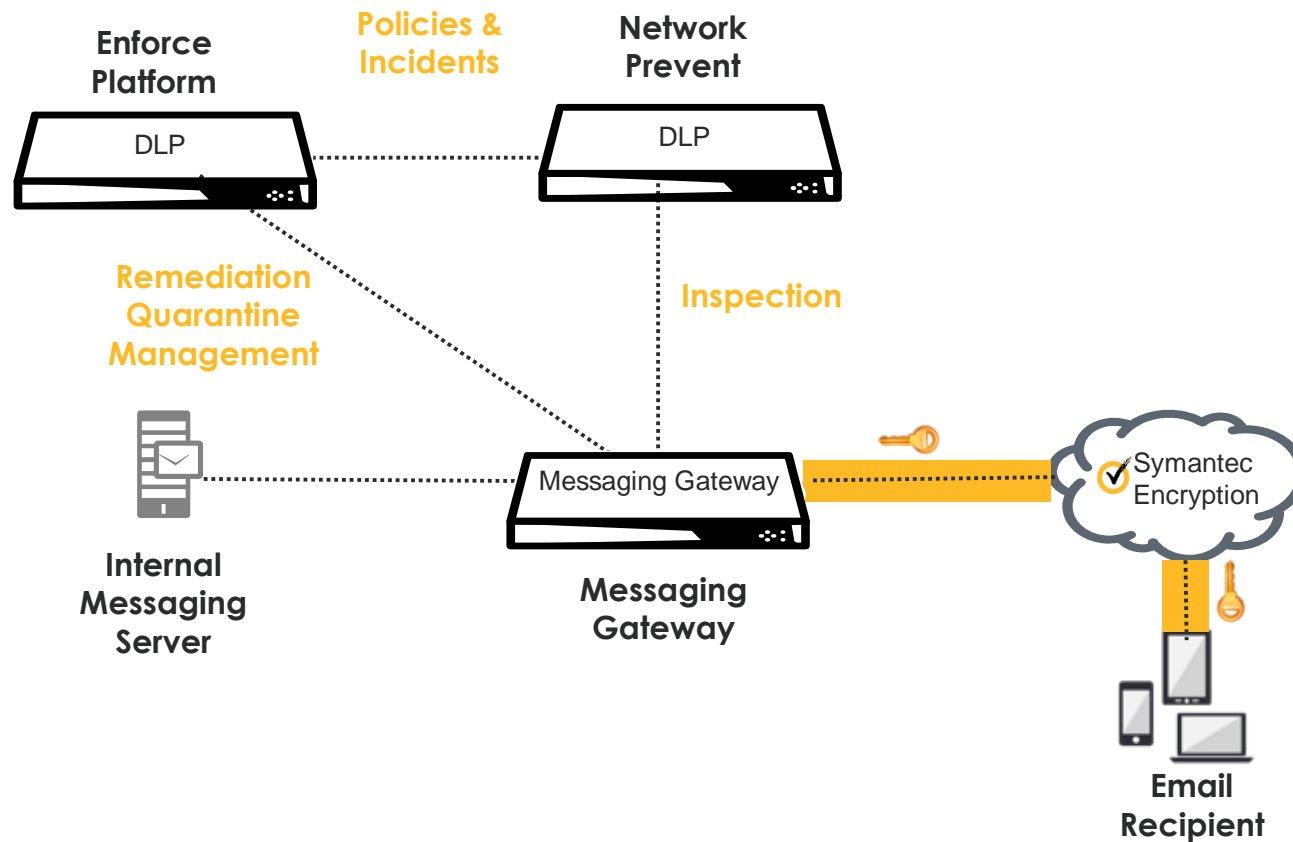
Enforce Platform

Policies & Incidents

Network Prevent

DLP

DLP

Remediation Quarantine Management

Inspection

Messaging Gateway

Symantec Encryption

Internal Messaging Server

Messaging Gateway

Email Recipient